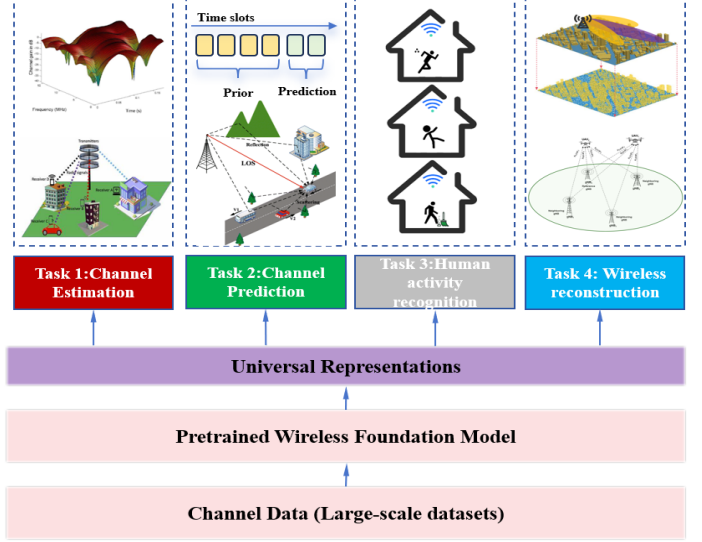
Time slots

Prior

Prediction

LOS

Reflection

Scattering

Task 1:Channel Estimation

Task 2:Channel Prediction

Task 3:Human activity recognition

Task 4: Wireless reconstruction

Universal Representations

Pretrained Wireless Foundation Model

Channel Data (Large-scale datasets)